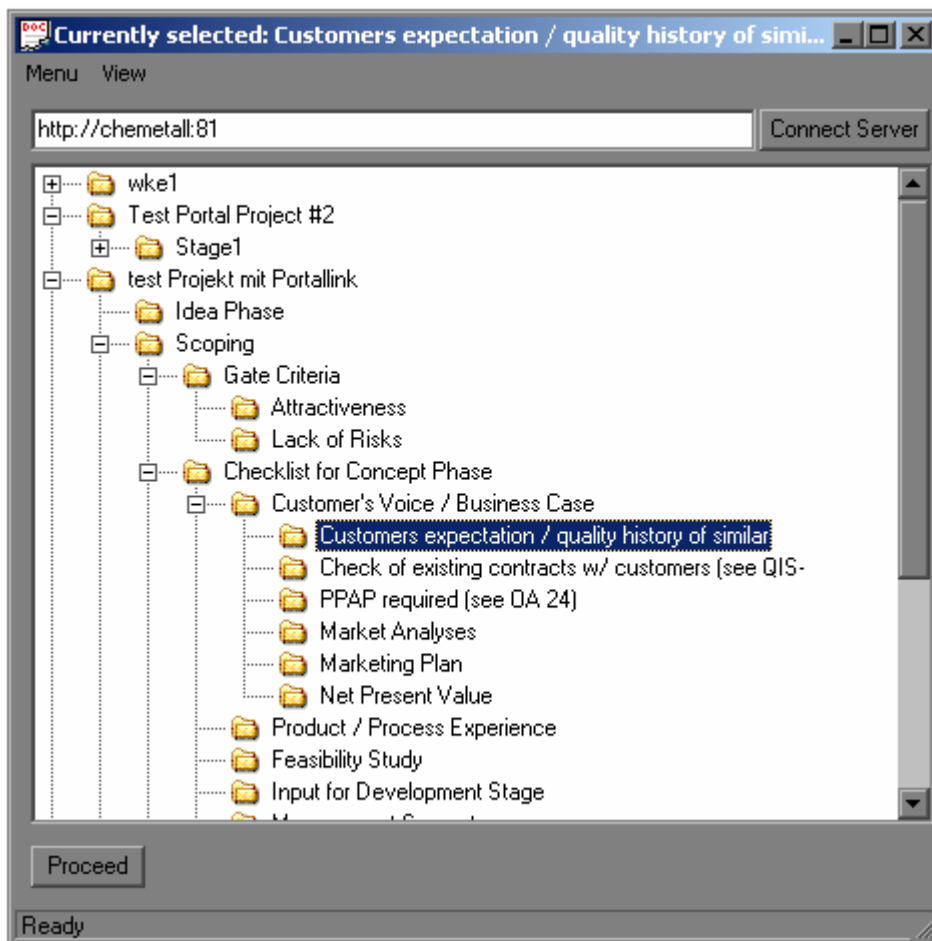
Currently selected: Customers expectation / quality history of simi...

Menu View

http://chemetall:81

Connect Server

wke1
Test Portal Project #2
Stage1
test Projekt mit Portallink
Idea Phase
Scoping
Gate Criteria
Attractiveness
Lack of Risks
Checklist for Concept Phase
Customer's Voice / Business Case
Customers expectation / quality history of similar
Check of existing contracts w/ customers (see QIS-
PPAP required (see OA 24)
Market Analyses
Marketing Plan
Net Present Value
Product / Process Experience
Feasibility Study
Input for Development Stage
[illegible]

Proceed

Ready